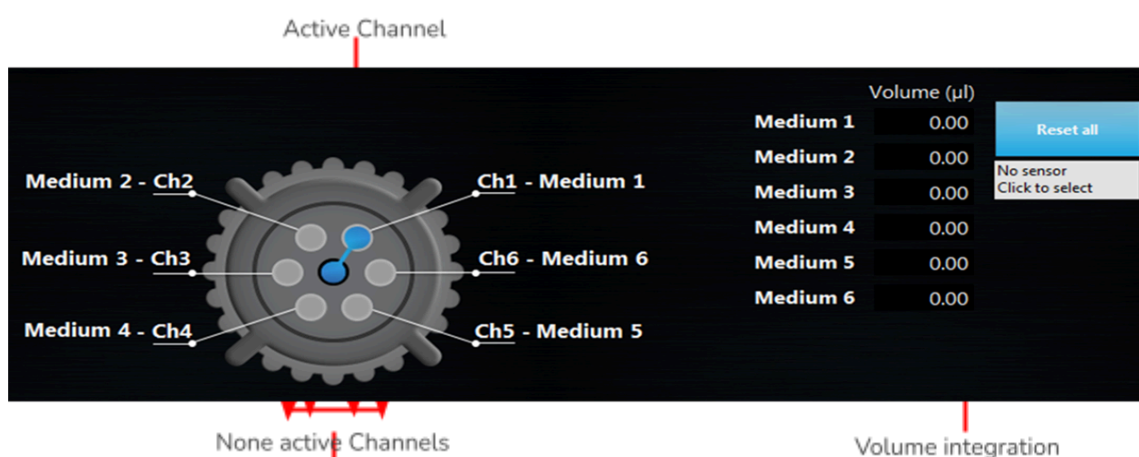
Active Channel

Medium 2 - Ch2

Ch1 - Medium 1

Medium 3 - Ch3

Ch6 - Medium 6

Medium 4 - Ch4

Ch5 - Medium 5

| | Volume (µl) |
|---|---|
| Medium 1 | 0.00 |
| Medium 2 | 0.00 |
| Medium 3 | 0.00 |
| Medium 4 | 0.00 |
| Medium 5 | 0.00 |
| Medium 6 | 0.00 |

Reset all

No sensor
Click to select

None active Channels

Volume integration